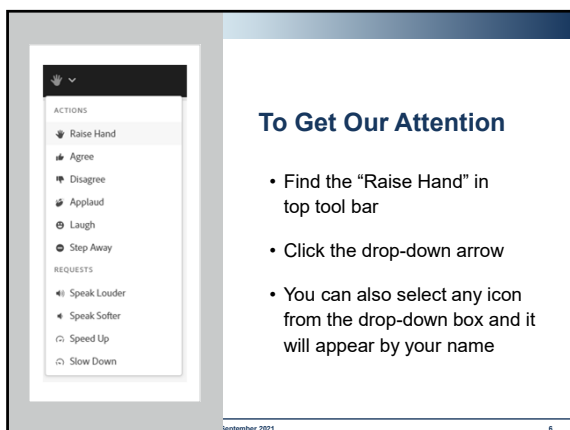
ACTIONS
Raise Hand
Agree
Disagree
Applaud
Laugh
Step Away
REQUESTS
Speak Louder
Speak Softer
Speed Up
Slow Down

To Get Our Attention

• Find the "Raise Hand" in top tool bar

• Click the drop-down arrow

• You can also select any icon from the drop-down box and it will appear by your name

September 2021

6